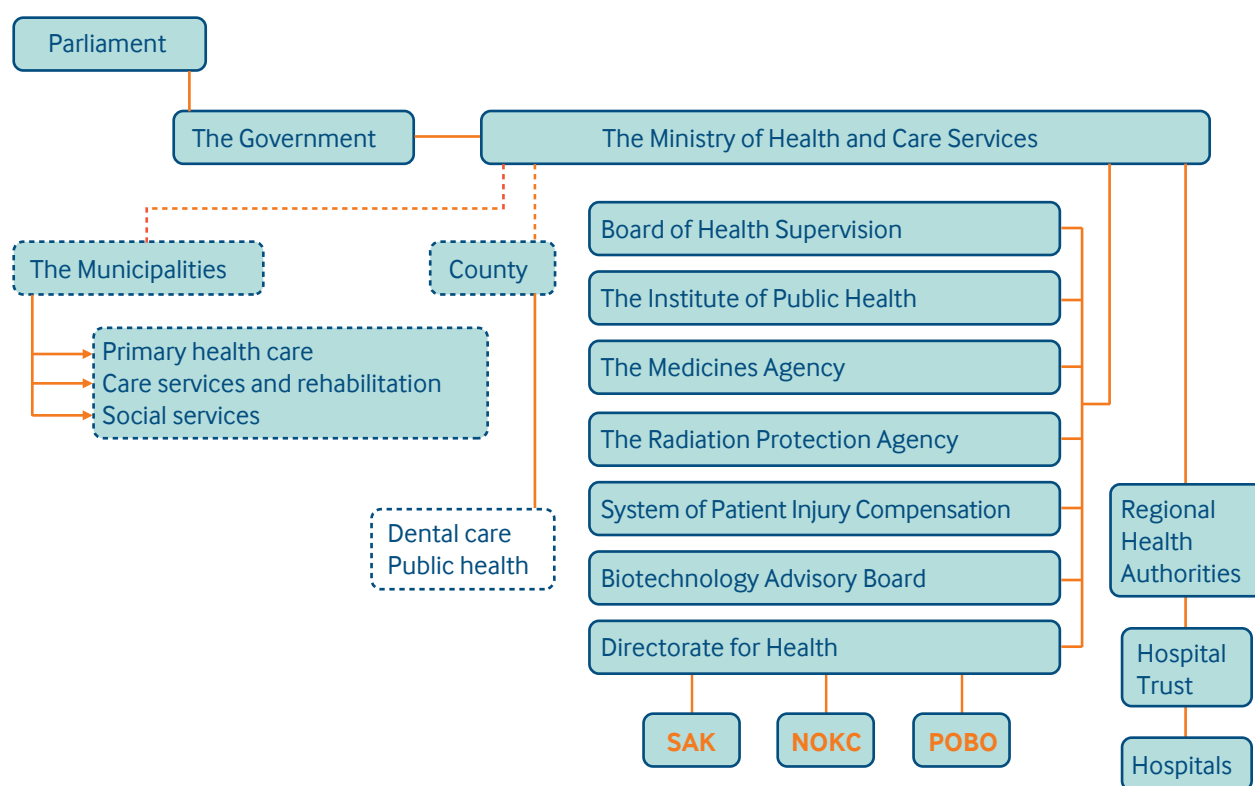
Parliament

The Government

The Ministry of Health and Care Services

The Municipalities

County

Primary health care
Care services and rehabilitation
Social services

Dental care
Public health

Board of Health Supervision

The Institute of Public Health

The Medicines Agency

The Radiation Protection Agency

System of Patient Injury Compensation

Biotechnology Advisory Board

Directorate for Health

SAK

NOKC

POBO

Regional Health Authorities

Hospital Trust

Hospitals